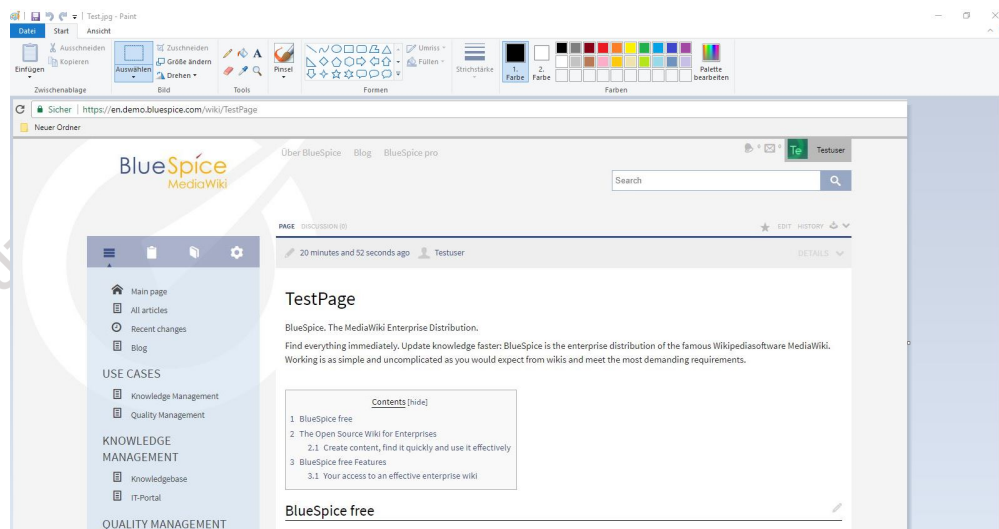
Test.jpg - Paint
Datei Start Ansicht
Einfügen Ausschneiden Kopieren
Zwischenablage
Auswählen Zuschneiden Größe ändern Drehen
Bild
Tools
Pinsel
Umriss Füllen
Formen
Strichstärke
1. Farbe 2. Farbe
Palette bearbeiten
Farben

Sicher | https://en.demo.bluespice.com/wiki/TestPage
Neuer Ordner

BlueSpice MediaWiki
Über BlueSpice Blog BlueSpice pro
Te Testuser
Search
PAGE DISCUSSION (0)
EDIT HISTORY
20 minutes and 52 seconds ago Testuser
DETAILS
Main page
All articles
Recent changes
Blog
USE CASES
Knowledge Management
Quality Management
KNOWLEDGE MANAGEMENT
Knowledgebase
IT-Portal
QUALITY MANAGEMENT

TestPage
BlueSpice. The MediaWiki Enterprise Distribution.
Find everything immediately. Update knowledge faster: BlueSpice is the enterprise distribution of the famous Wikipediasoftware MediaWiki. Working is as simple and uncomplicated as you would expect from wikis and meet the most demanding requirements.

Contents [hide]
1 BlueSpice free
2 The Open Source Wiki for Enterprises
2.1 Create content, find it quickly and use it effectively
3 BlueSpice free Features
3.1 Your access to an effective enterprise wiki

BlueSpice free